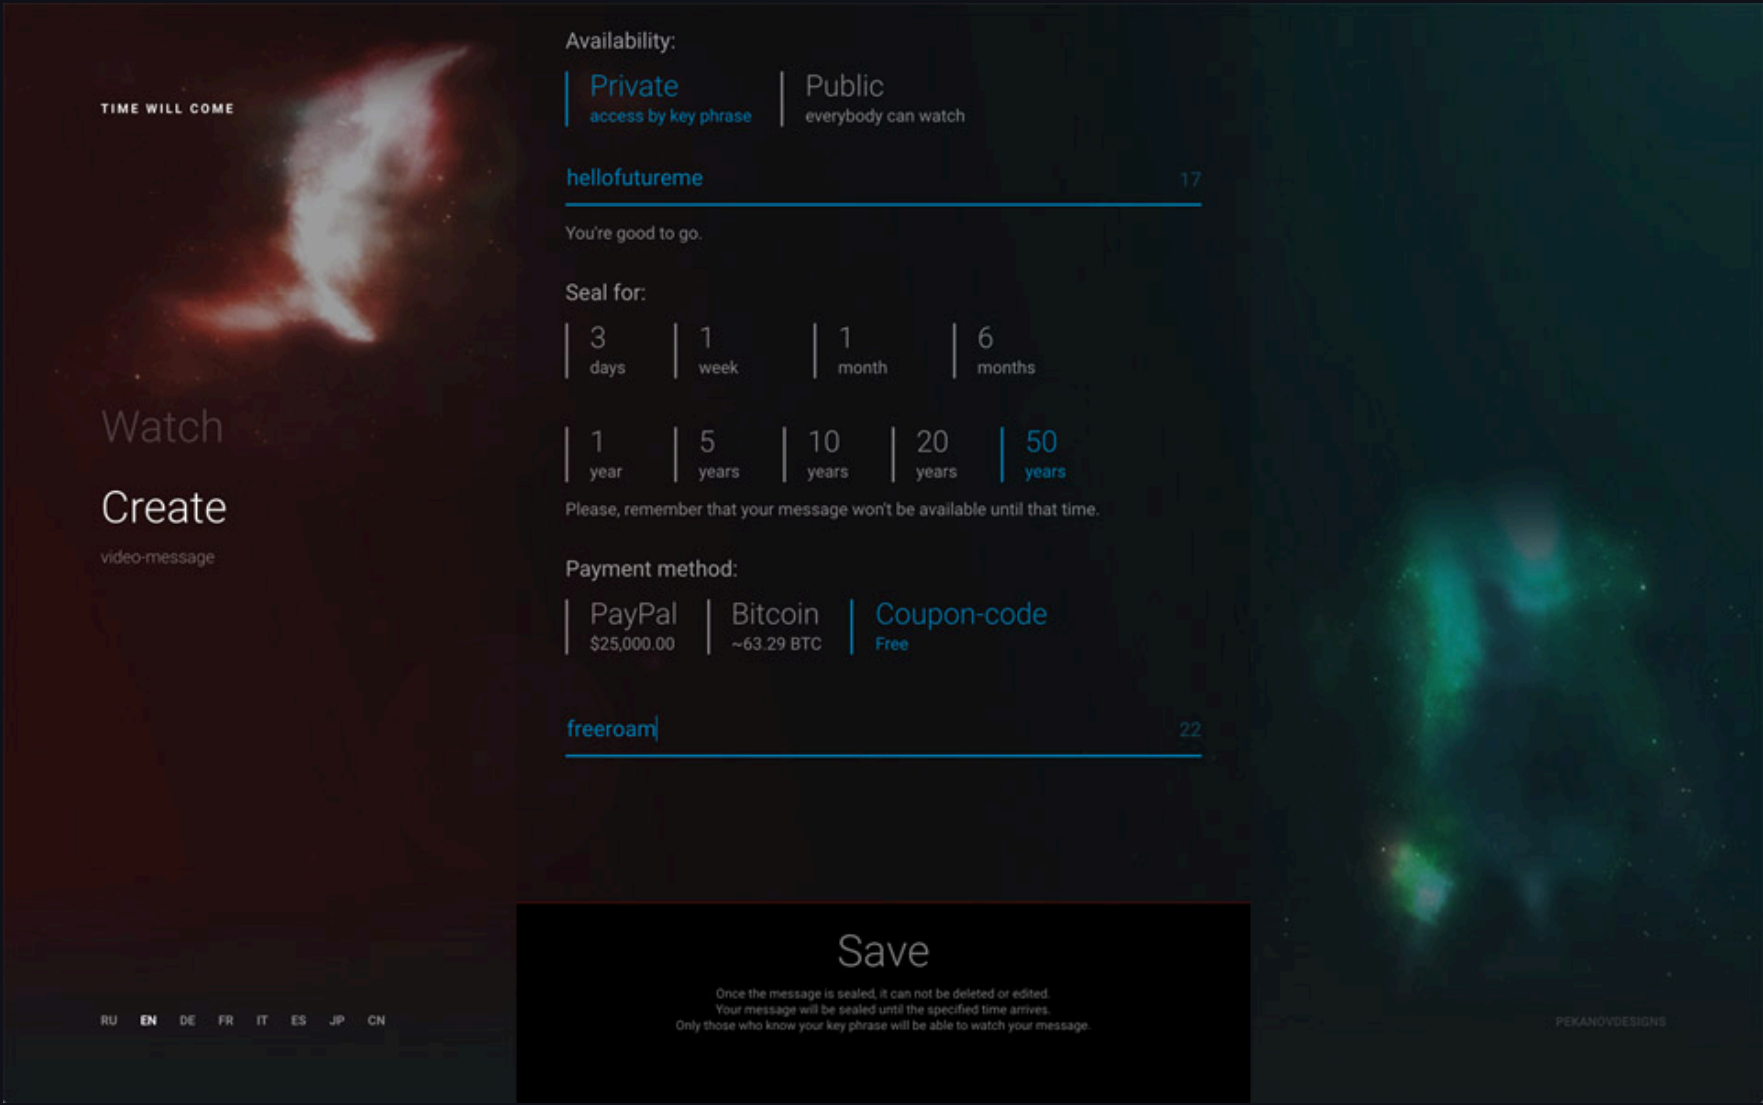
TIME WILL COME

Watch

Create
video-message

RU EN DE FR IT ES JP CN

Availability:

Private
access by key phrase

Public
everybody can watch

hellofutureme 17

You're good to go.

Seal for:

3 days | 1 week | 1 month | 6 months

1 year | 5 years | 10 years | 20 years | 50 years

Please, remember that your message won't be available until that time.

Payment method:

PayPal
$25,000.00

Bitcoin
~63.29 BTC

Coupon-code
Free

freeroam 22

Save

Once the message is sealed, it can not be deleted or edited.
Your message will be sealed until the specified time arrives.
Only those who know your key phrase will be able to watch your message.

PEKANOVDESIGNS